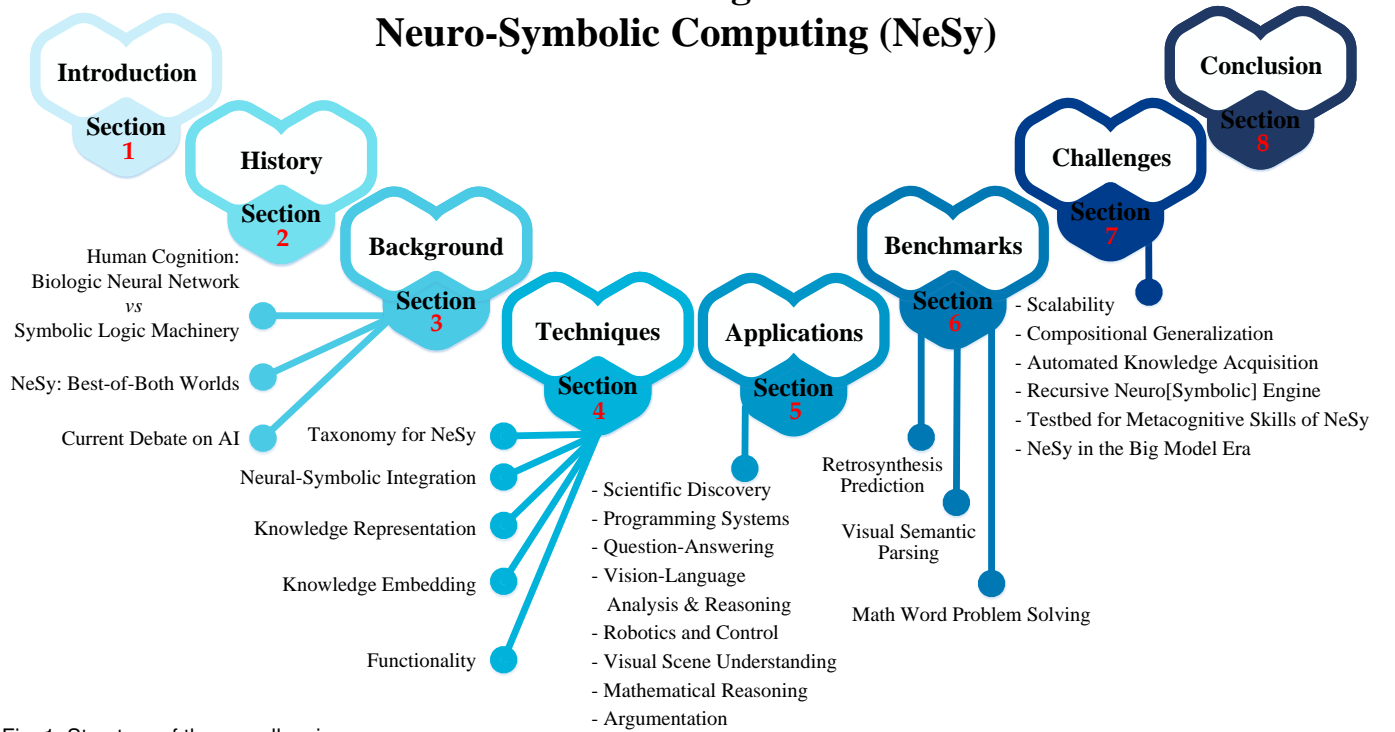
Neuro-Symbolic Computing (NeSy)

Introduction
Section
1

History
Section
2

Background
Section
3

Techniques
Section
4

Applications
Section
5

Benchmarks
Section
6

Challenges
Section
7

Conclusion
Section
8

Human Cognition: Biologic Neural Network
vs
Symbolic Logic Machinery

NeSy: Best-of-Both Worlds

Current Debate on AI

Taxonomy for NeSy

Neural-Symbolic Integration

Knowledge Representation

Knowledge Embedding

Functionality

- Scientific Discovery
- Programming Systems
- Question-Answering
- Vision-Language Analysis & Reasoning
- Robotics and Control
- Visual Scene Understanding
- Mathematical Reasoning
- Argumentation

Retrosynthesis Prediction

Visual Semantic Parsing

Math Word Problem Solving

- Scalability
- Compositional Generalization
- Automated Knowledge Acquisition
- Recursive Neuro[Symbolic] Engine
- Testbed for Metacognitive Skills of NeSy
- NeSy in the Big Model Era

Fig. 1: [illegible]